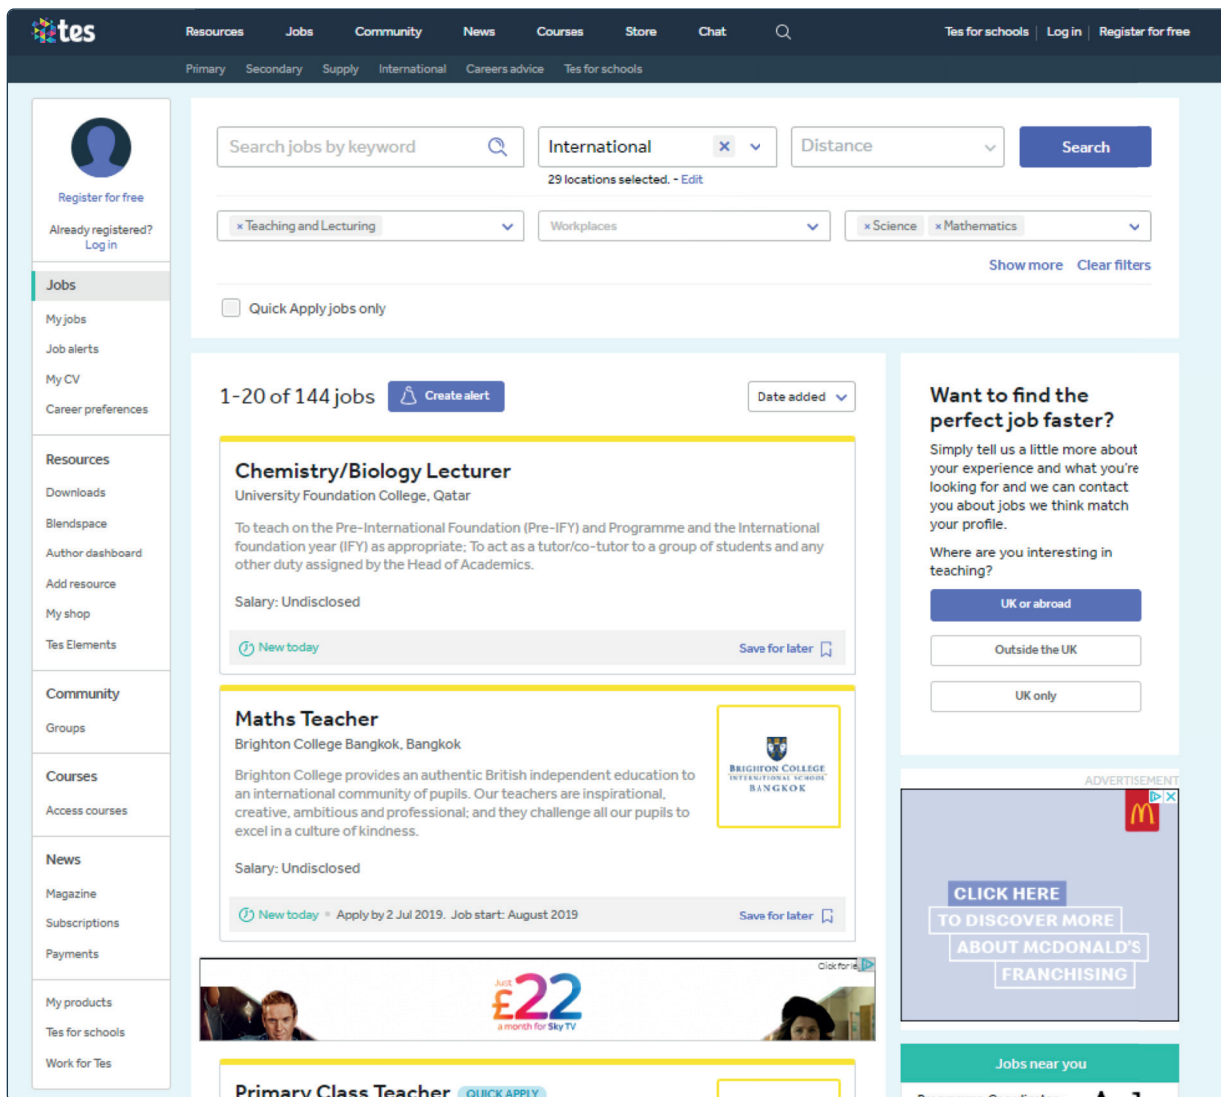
tes

Resources Jobs Community News Courses Store Chat

Tes for schools | Log in | Register for free

Primary Secondary Supply International Careers advice Tes for schools

Register for free

Already registered? Log in

Jobs

My jobs

Job alerts

My CV

Career preferences

Resources

Downloads

Blendspace

Author dashboard

Add resource

My shop

Tes Elements

Community

Groups

Courses

Access courses

News

Magazine

Subscriptions

Payments

My products

Tes for schools

Work for Tes

Search jobs by keyword

International

Distance

Search

29 locations selected. - Edit

× Teaching and Lecturing

Workplaces

× Science × Mathematics

Show more Clear filters

Quick Apply jobs only

1-20 of 144 jobs

Create alert

Date added

Chemistry/Biology Lecturer

University Foundation College, Qatar

To teach on the Pre-International Foundation (Pre-IFY) and Programme and the International foundation year (IFY) as appropriate; To act as a tutor/co-tutor to a group of students and any other duty assigned by the Head of Academics.

Salary: Undisclosed

New today

Save for later

Maths Teacher

Brighton College Bangkok, Bangkok

Brighton College provides an authentic British independent education to an international community of pupils. Our teachers are inspirational, creative, ambitious and professional; and they challenge all our pupils to excel in a culture of kindness.

BRIGHTON COLLEGE INTERNATIONAL SCHOOL BANGKOK

Salary: Undisclosed

New today · Apply by 2 Jul 2019. Job start: August 2019

Save for later

Click for info

Just £22 a month for Sky TV

Primary Class Teacher QUICK APPLY

Want to find the perfect job faster?

Simply tell us a little more about your experience and what you're looking for and we can contact you about jobs we think match your profile.

Where are you interesting in teaching?

UK or abroad

Outside the UK

UK only

ADVERTISEMENT

CLICK HERE TO DISCOVER MORE ABOUT MCDONALD'S FRANCHISING

Jobs near you